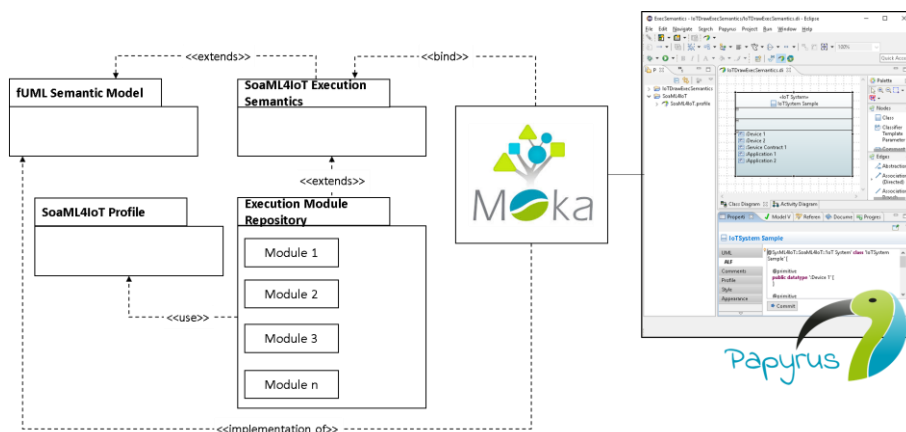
<<extends>>

<<bind>>

fUML Semantic Model

SoaML4IoT Execution Semantics

<<extends>>

SoaML4IoT Profile

Execution Module Repository

Module 1

Module 2

Module 3

Module n

<<use>>

<<implementation of>>

Moka

ExecSemantics - IoTDrawExecSemantics/IoTDrawExecSemantics.di - Eclipse

File Edit Navigate Search Papyrus Project Run Window Help

IoTDrawExecSemantics.di

IoTDrawExecSemantics

SoaML4IoT

SoaML4IoT.profile

«IoT System»
IoTSystem Sample

Device 1
Device 2
Device Contract 1
Application 1
Application 2

Palette

Nodes

Class

Classifier Template Parameter

Edges

Abstraction (Directed)

Association

Class Diagram

Activity Diagram

Properties

Model V

Referen

Documen

Progres

IoTSystem Sample

UML

ALF

Comments

Profile

Style

Appearance

@[SoaML4IoT::SoaML4IoT::IoT System] class IoTSystem Sample {

@private
public datatype 'Device 1'{
}

@private

Commit

Papyrus